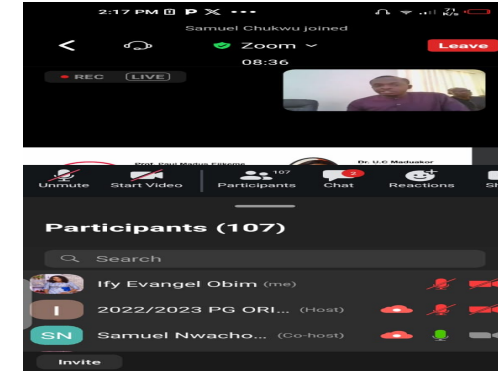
2:17 PM P X •••
Samuel Chukwu joined
Zoom
Leave
08:36
REC LIVE

Prof. Paul Madus Ezkeme
Dr. U.C Maduakor
Unmute
Start Video
107
Participants
2
Chat
Reactions
Sh

Participants (107)
Search
Ify Evangel Obim (me)
I
2022/2023 PG ORI... (Host)
SN
Samuel Nwacho... (Co-host)
Invite